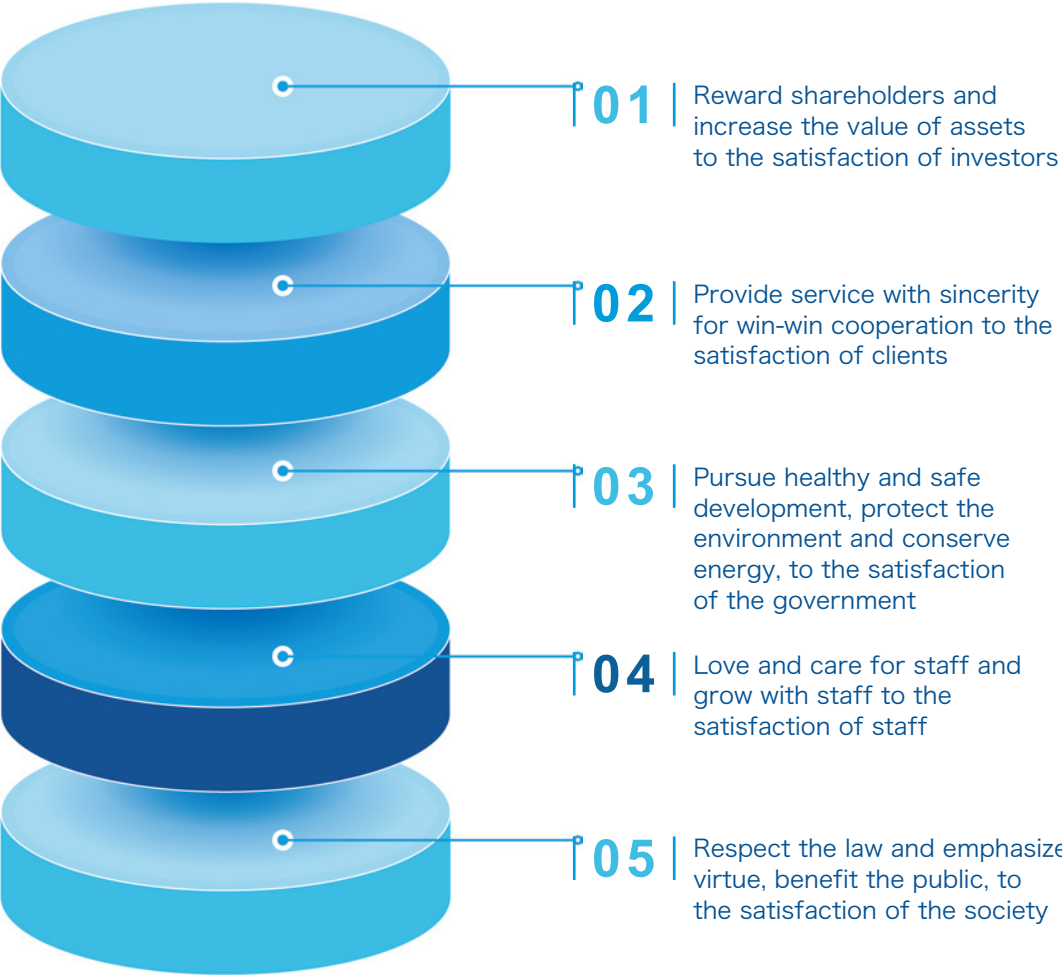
01 Reward shareholders and increase the value of assets to the satisfaction of investors

02 Provide service with sincerity for win-win cooperation to the satisfaction of clients

03 Pursue healthy and safe development, protect the environment and conserve energy, to the satisfaction of the government

04 Love and care for staff and grow with staff to the satisfaction of staff

05 Respect the law and emphasize virtue, benefit the public, to the satisfaction of the society